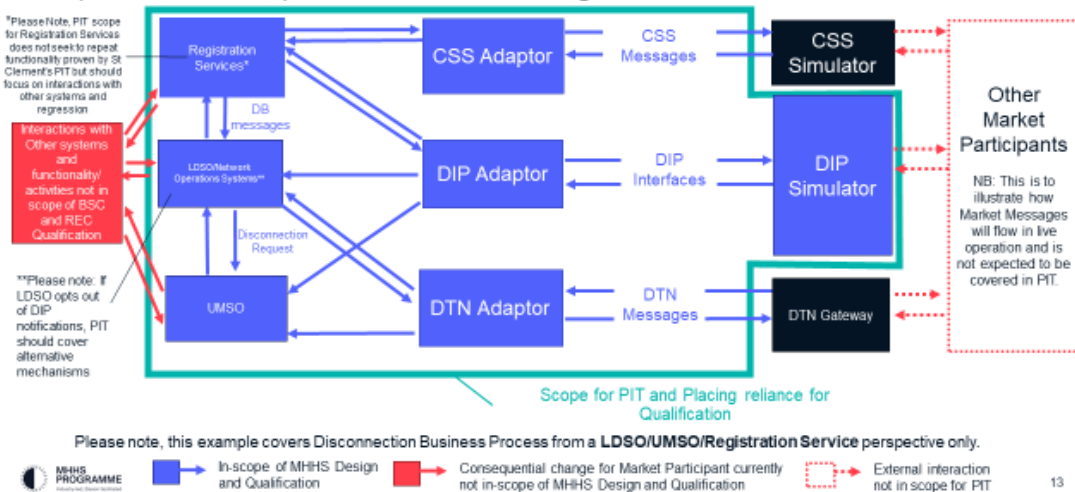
*Please Note, PIT scope for Registration Services does not seek to repeat functionality proven by St Clement's PIT but should focus on interactions with other systems and regression

Registration Services*

DB messages

LDSO/Network Operations Systems**

Disconnection Request

UMSO

CSS Adaptor

DIP Adaptor

DTN Adaptor

CSS Messages

DIP Interfaces

DTN Messages

CSS Simulator

DIP Simulator

DTN Gateway

Other Market Participants

NB: This is to illustrate how Market Messages will flow in live operation and is not expected to be covered in PIT.

Interactions with Other systems and functionality/ activities not in scope of BSC and REC Qualification

**Please note: If LDSO opts out of DIP notifications, PIT should cover alternative mechanisms

Scope for PIT and Placing reliance for Qualification

Please note, this example covers Disconnection Business Process from a **LDSO/UMSO/Registration Service** perspective only.

MHHS PROGRAMME

In-scope of MHHS Design and Qualification

Consequential change for Market Participant currently not in-scope of MHHS Design and Qualification

External interaction not in scope for PIT

13